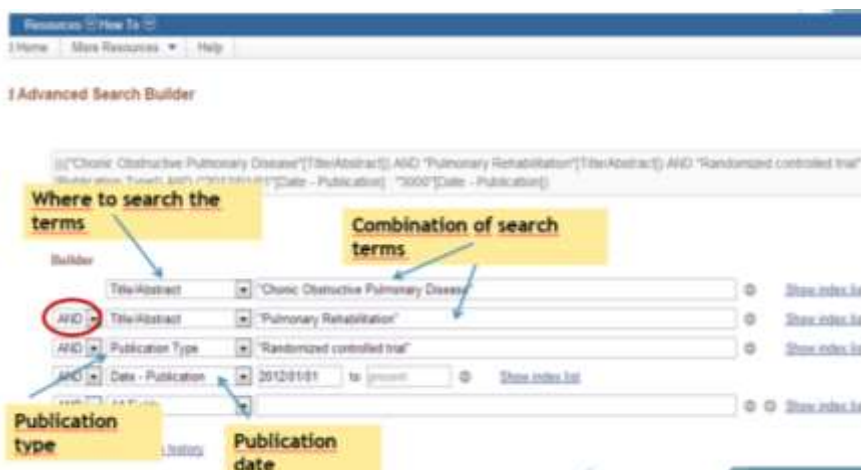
Resources How To

Home | More Resources ▼ | Help

Advanced Search Builder

((("Chonic Obstructive Pulmonary Disease"[Title/Abstract]) AND "Pulmonary Rehabilitation"[Title/Abstract]) AND "Randomized controlled trial" [Publication Type]) AND ("2012/01/01"[Date - Publication] : "3000"[Date - Publication])

Where to search the terms

Combination of search terms

Builder

| | | | |
|---|---|---|---|
| | Title/Abstract | "Chonic Obstructive Pulmonary Disease" | Show index list |
| AND | Title/Abstract | "Pulmonary Rehabilitation" | Show index list |
| AND | Publication Type | "Randomized controlled trial" | Show index list |
| AND | Date - Publication | 2012/01/01 to present | Show index list |
| AND | All Fields | | Show index list |

Publication type

Publication date

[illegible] history